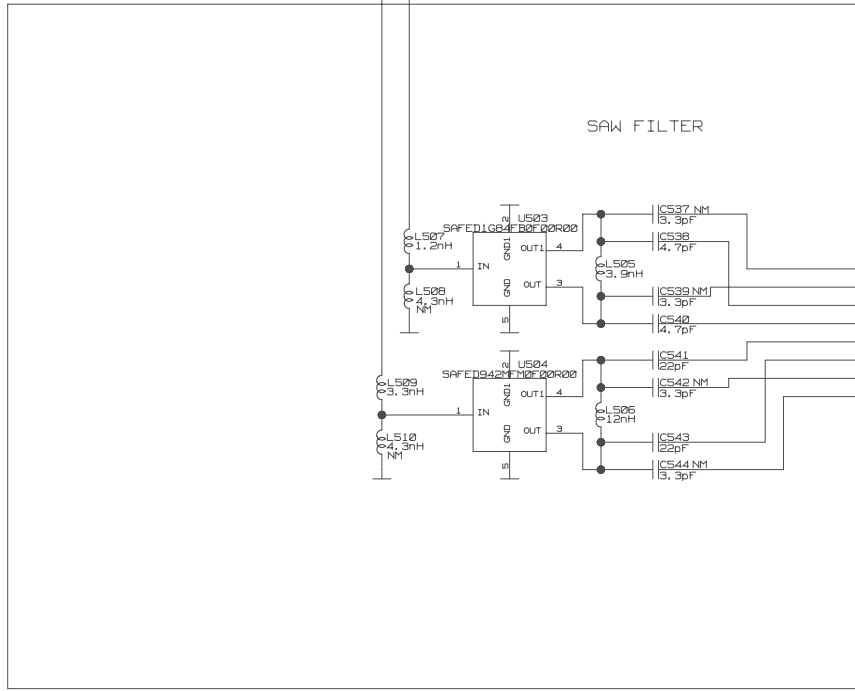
SAW FILTER

U503
SAFED1G84FB0F00R00
L507
1.2nH
1 IN
2 GND1
OUT1 4
GND
OUT 3
5
L508
4.3nH
NM
C537 NM
3.3pF
C538
4.7pF
L505
3.9nH
C539 NM
3.3pF
C540
4.7pF

U504
SAFED942MFM0F00R00
L509
3.3nH
1 IN
2 GND1
OUT1 4
GND
OUT 3
5
L510
4.3nH
NM
C541
22pF
C542 NM
3.3pF
L506
12nH
C543
22pF
C544 NM
3.3pF